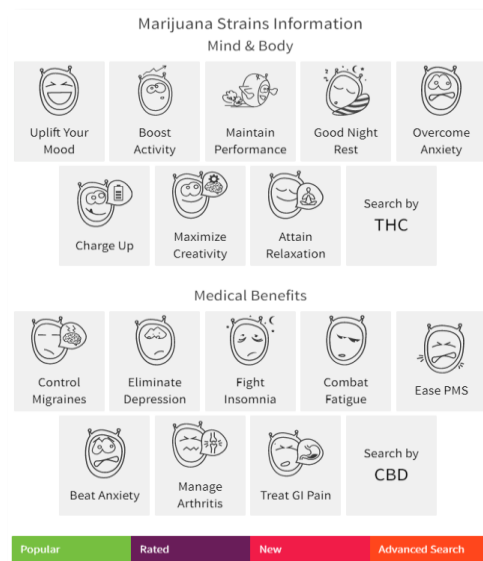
Marijuana Strains Information
Mind & Body

Uplift Your Mood
Boost Activity
Maintain Performance
Good Night Rest
Overcome Anxiety

Charge Up
Maximize Creativity
Attain Relaxation
Search by THC

Medical Benefits

Control Migraines
Eliminate Depression
Fight Insomnia
Combat Fatigue
Ease PMS

Beat Anxiety
Manage Arthritis
Treat GI Pain
Search by CBD

Popular
Rated
New
Advanced Search